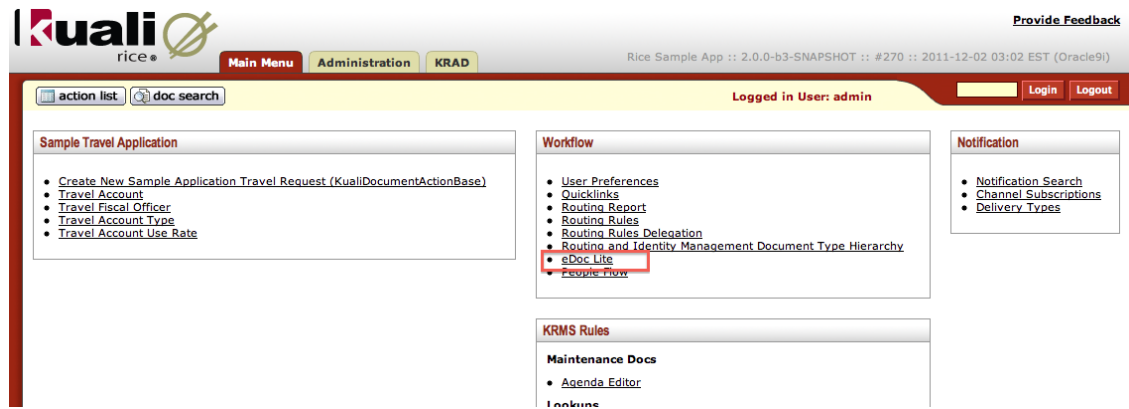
kuali rice®

Provide Feedback

Main Menu | Administration | KRAD

Rice Sample App :: 2.0.0-b3-SNAPSHOT :: #270 :: 2011-12-02 03:02 EST (Oracle9i)

action list | doc search

Logged in User: admin

Login | Logout

Sample Travel Application

- Create New Sample Application Travel Request (KualiDocumentActionBase)
- Travel Account
- Travel Fiscal Officer
- Travel Account Type
- Travel Account Use Rate

Workflow

- User Preferences
- Quicklinks
- Routing Report
- Routing Rules
- Routing Rules Delegation
- Routing and Identity Management Document Type Hierarchy
- eDoc Lite
- People Flow

KRMS Rules

Maintenance Docs

- Agenda Editor

Lookups

Notification

- Notification Search
- Channel Subscriptions
- Delivery Types